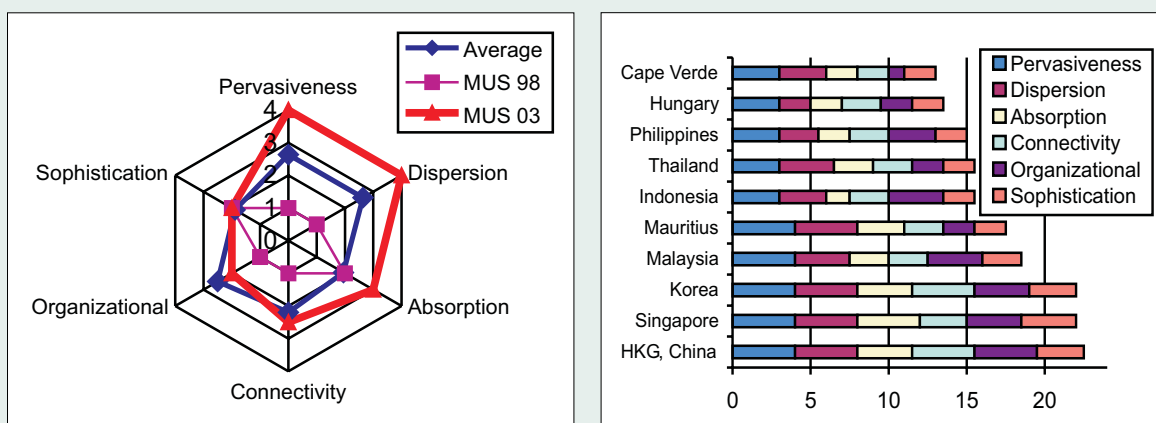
Average
MUS 98
MUS 03
Pervasiveness
4
3
2
1
0
Sophistication
Dispersion
Organizational
Absorption
Connectivity

Cape Verde
Hungary
Philippines
Thailand
Indonesia
Mauritius
Malaysia
Korea
Singapore
HKG, China
Pervasiveness
Dispersion
Absorption
Connectivity
Organizational
Sophistication
0
5
10
15
20